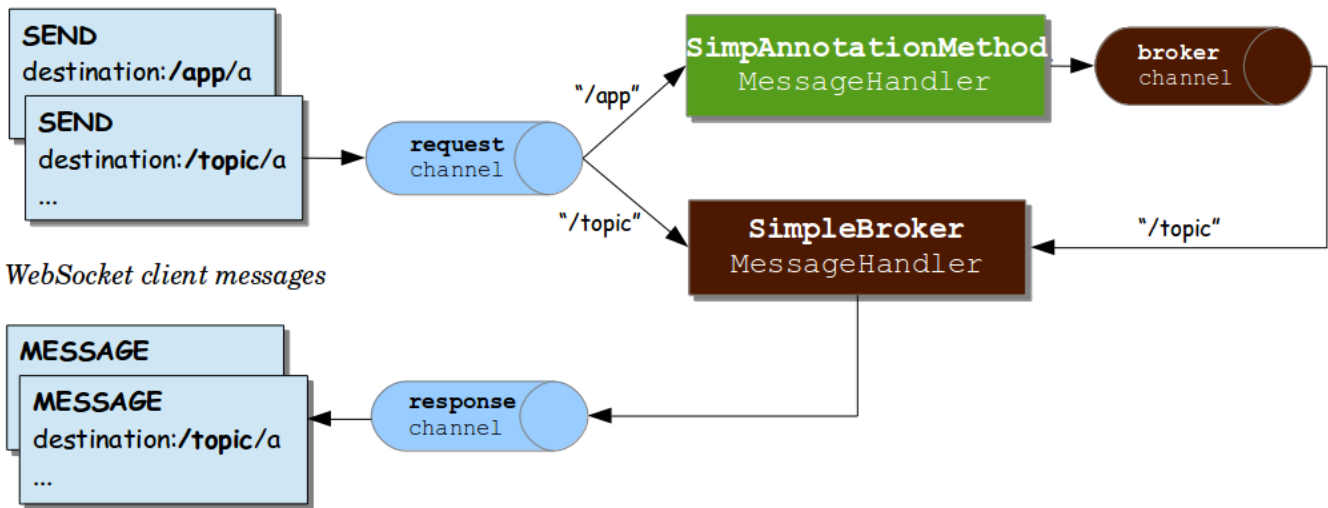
SEND
destination:**/app**/a

SEND
destination:**/topic**/a
...

request
channel

"/app"

"/topic"

SimpAnnotationMethod
MessageHandler

broker
channel

SimpleBroker
MessageHandler

"/topic"

WebSocket client messages

MESSAGE

MESSAGE
destination:**/topic**/a
...

response
channel